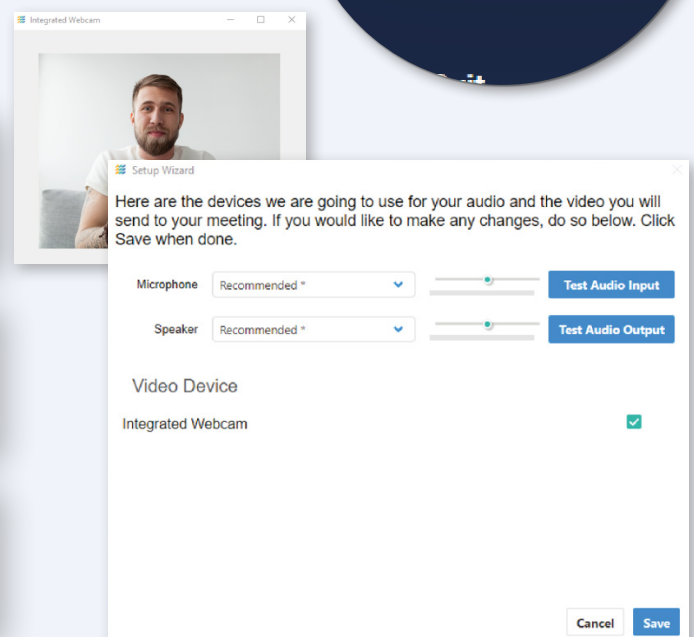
Integrated Webcam

Setup Wizard

Here are the devices we are going to use for your audio and the video you will send to your meeting. If you would like to make any changes, do so below. Click Save when done.

Microphone Recommended * Test Audio Input

Speaker Recommended * Test Audio Output

Video Device

Integrated Webcam

Cancel Save